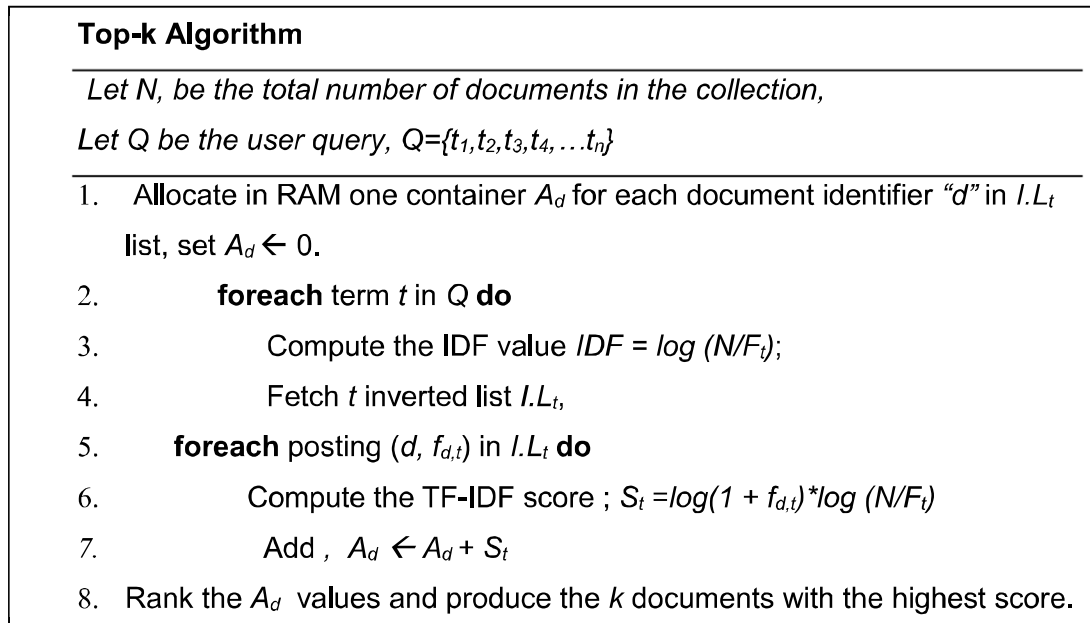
**Top-k Algorithm**

*Let N, be the total number of documents in the collection,*

*Let Q be the user query, Q={$t_1,t_2,t_3,t_4,\ldots t_n$}*

1. Allocate in RAM one container $A_d$ for each document identifier *"d"* in $I.L_t$ list, set $A_d \leftarrow 0$.
2. **foreach** term *t* in *Q* **do**
3. Compute the IDF value $IDF = log(N/F_t)$;
4. Fetch *t* inverted list $I.L_t$,
5. **foreach** posting ($d, f_{d,t}$) in $I.L_t$ **do**
6. Compute the TF-IDF score ; $S_t = log(1 + f_{d,t}) * log(N/F_t)$
7. Add , $A_d \leftarrow A_d + S_t$
8. Rank the $A_d$ values and produce the *k* documents with the highest score.